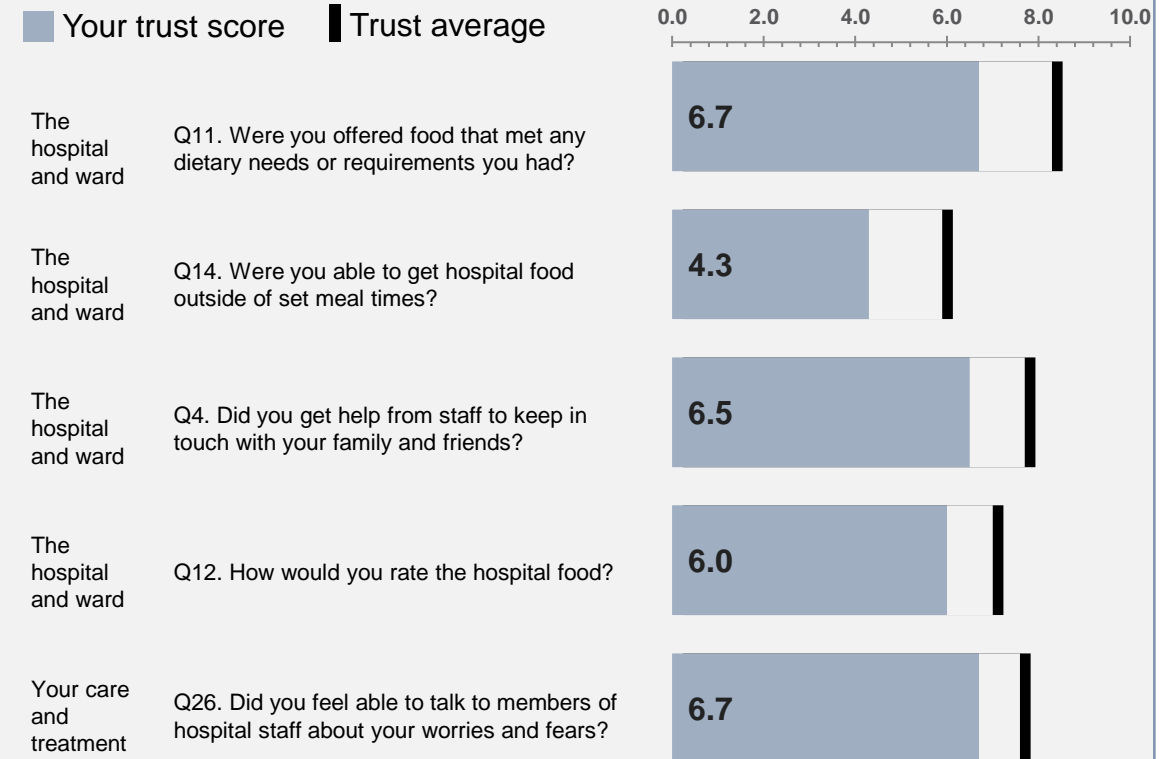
Your trust score Trust average

0.0 2.0 4.0 6.0 8.0 10.0

The hospital and ward

Q11. Were you offered food that met any dietary needs or requirements you had?

6.7

The hospital and ward

Q14. Were you able to get hospital food outside of set meal times?

4.3

The hospital and ward

Q4. Did you get help from staff to keep in touch with your family and friends?

6.5

The hospital and ward

Q12. How would you rate the hospital food?

6.0

Your care and treatment

Q26. Did you feel able to talk to members of hospital staff about your worries and fears?

6.7